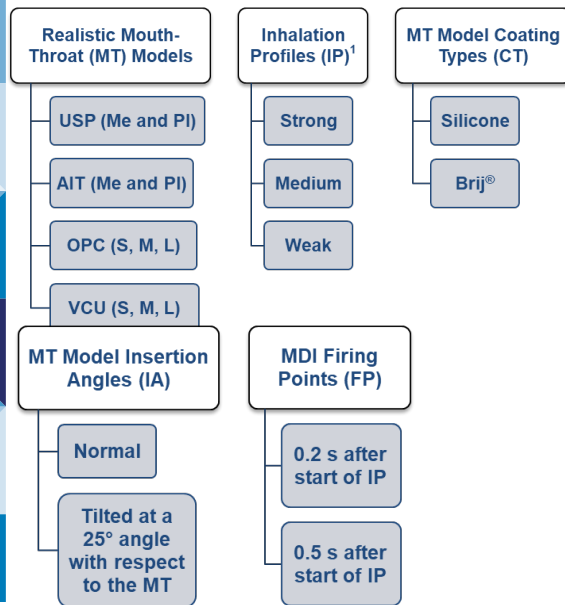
Realistic Mouth-Throat (MT) Models

USP (Me and PI)

AIT (Me and PI)

OPC (S, M, L)

VCU (S, M, L)

Inhalation Profiles (IP)$^1$

Strong

Medium

Weak

MT Model Coating Types (CT)

Silicone

Brij®

MT Model Insertion Angles (IA)

Normal

Tilted at a 25° angle with respect to the MT

MDI Firing Points (FP)

0.2 s after start of IP

0.5 s after start of IP